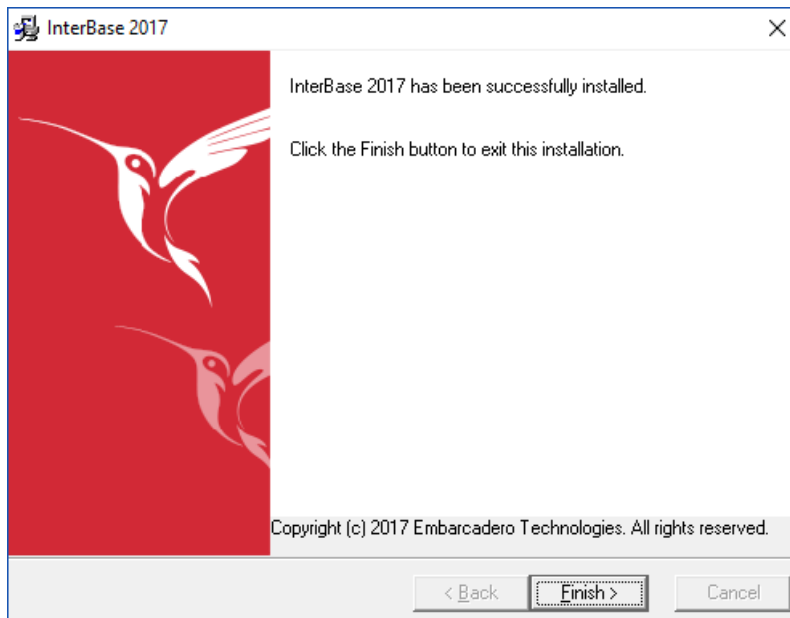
InterBase 2017

X

InterBase 2017 has been successfully installed.

Click the Finish button to exit this installation.

Copyright (c) 2017 Embarcadero Technologies. All rights reserved.

< Back

Finish >

Cancel